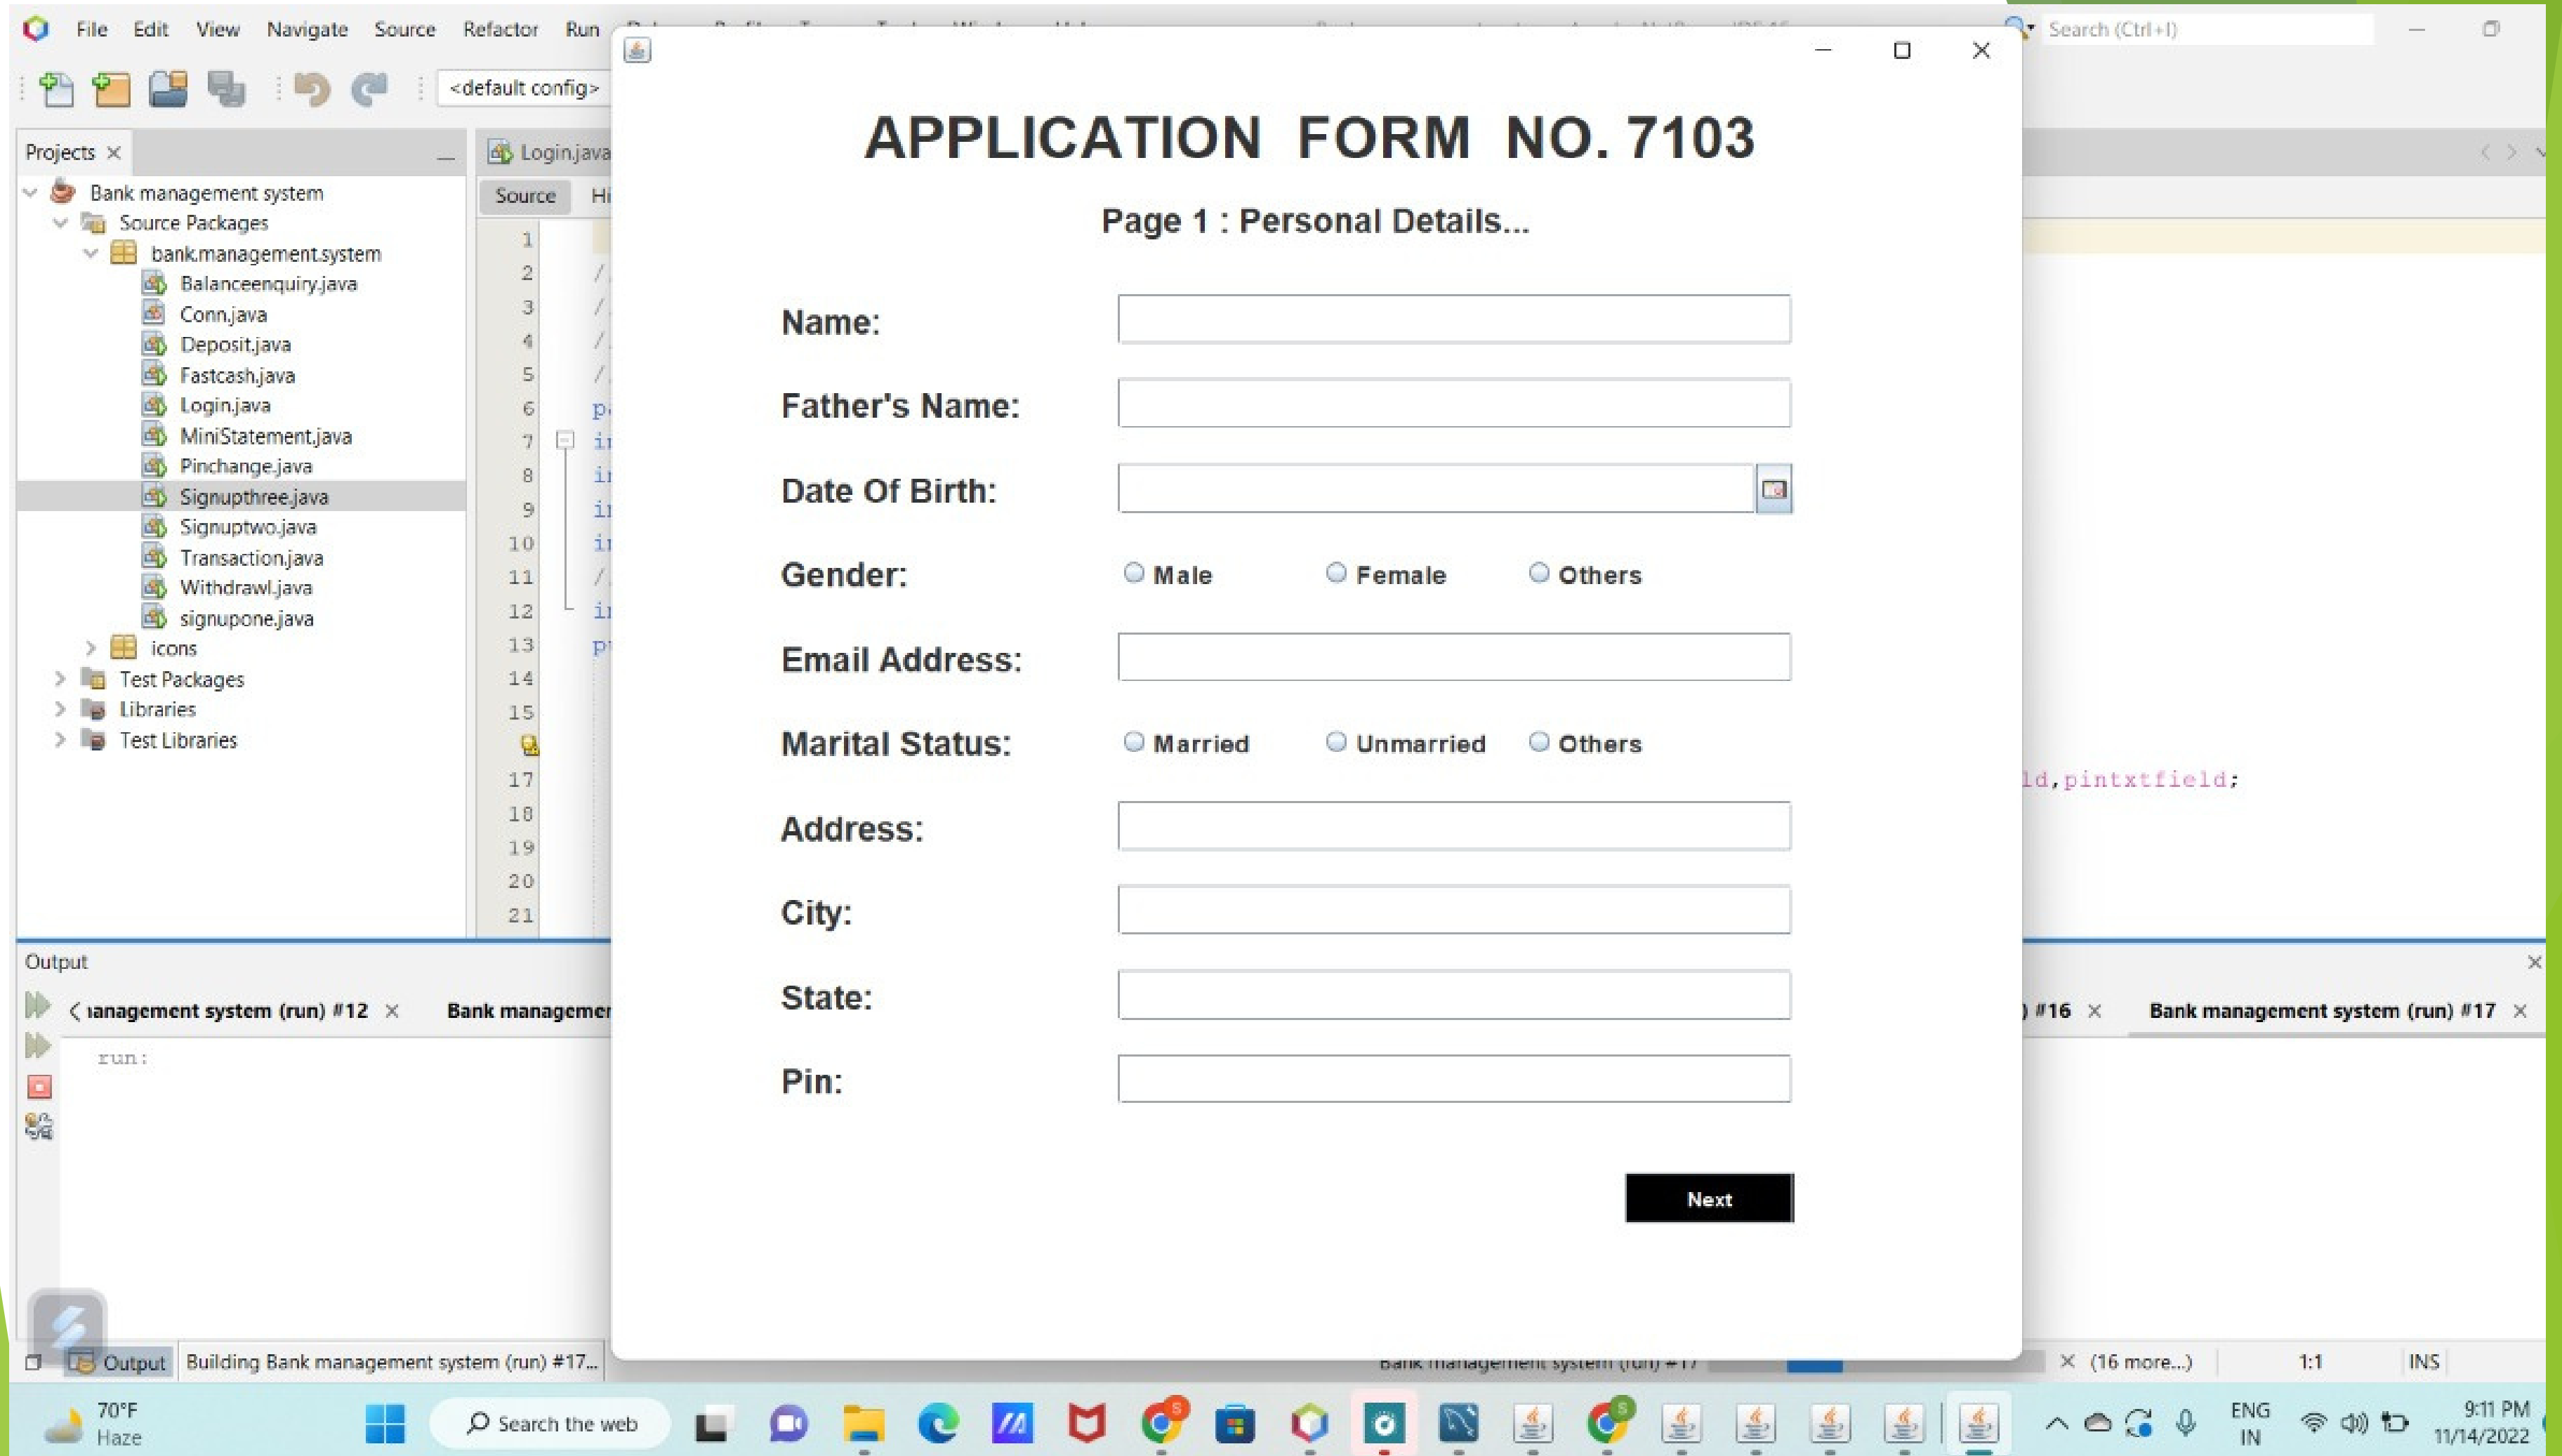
File Edit View Navigate Source Refactor Run

<default config>

Search (Ctrl+I)

Projects ×

Bank management system
Source Packages
bank.management.system
Balanceenquiry.java
Conn.java
Deposit.java
Fastcash.java
Login.java
MiniStatement.java
Pinchange.java
Signupthree.java
Signuptwo.java
Transaction.java
Withdrawl.java
signupone.java
icons
Test Packages
Libraries
Test Libraries

Login.java

Source Hi

1 2 3 4 5 6 7 8 9 10 11 12 13 14 15 17 18 19 20 21

ld,pintxtfield;

APPLICATION FORM NO. 7103

Page 1 : Personal Details...

Name:

Father's Name:

Date Of Birth:

Gender: Male Female Others

Email Address:

Marital Status: Married Unmarried Others

Address:

City:

State:

Pin:

Next

Output

ıanagement system (run) #12 × Bank managemer

) #16 × Bank management system (run) #17 ×

run:

Output Building Bank management system (run) #17...

(16 more...) 1:1 INS

70°F Haze

Search the web

ENG IN

9:11 PM 11/14/2022